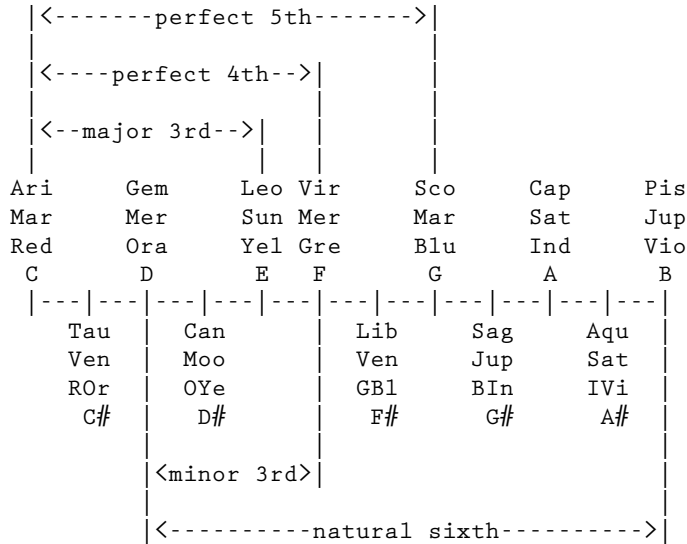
|<-------perfect 5th------->|
|<----perfect 4th-->|
|<--major 3rd-->|

| Ari | Gem | Leo | Vir | Sco | Cap | Pis |
|---|---|---|---|---|---|---|
| Mar | Mer | Sun | Mer | Mar | Sat | Jup |
| Red | Ora | Yel | Gre | Blu | Ind | Vio |
| C | D | E | F | G | A | B |

| Tau | Can | Lib | Sag | Aqu |
|---|---|---|---|---|
| Ven | Moo | Ven | Jup | Sat |
| ROr | OYe | GBl | BIn | IVi |
| C# | D# | F# | G# | A# |

|<minor 3rd>|
|<----------natural sixth---------->|